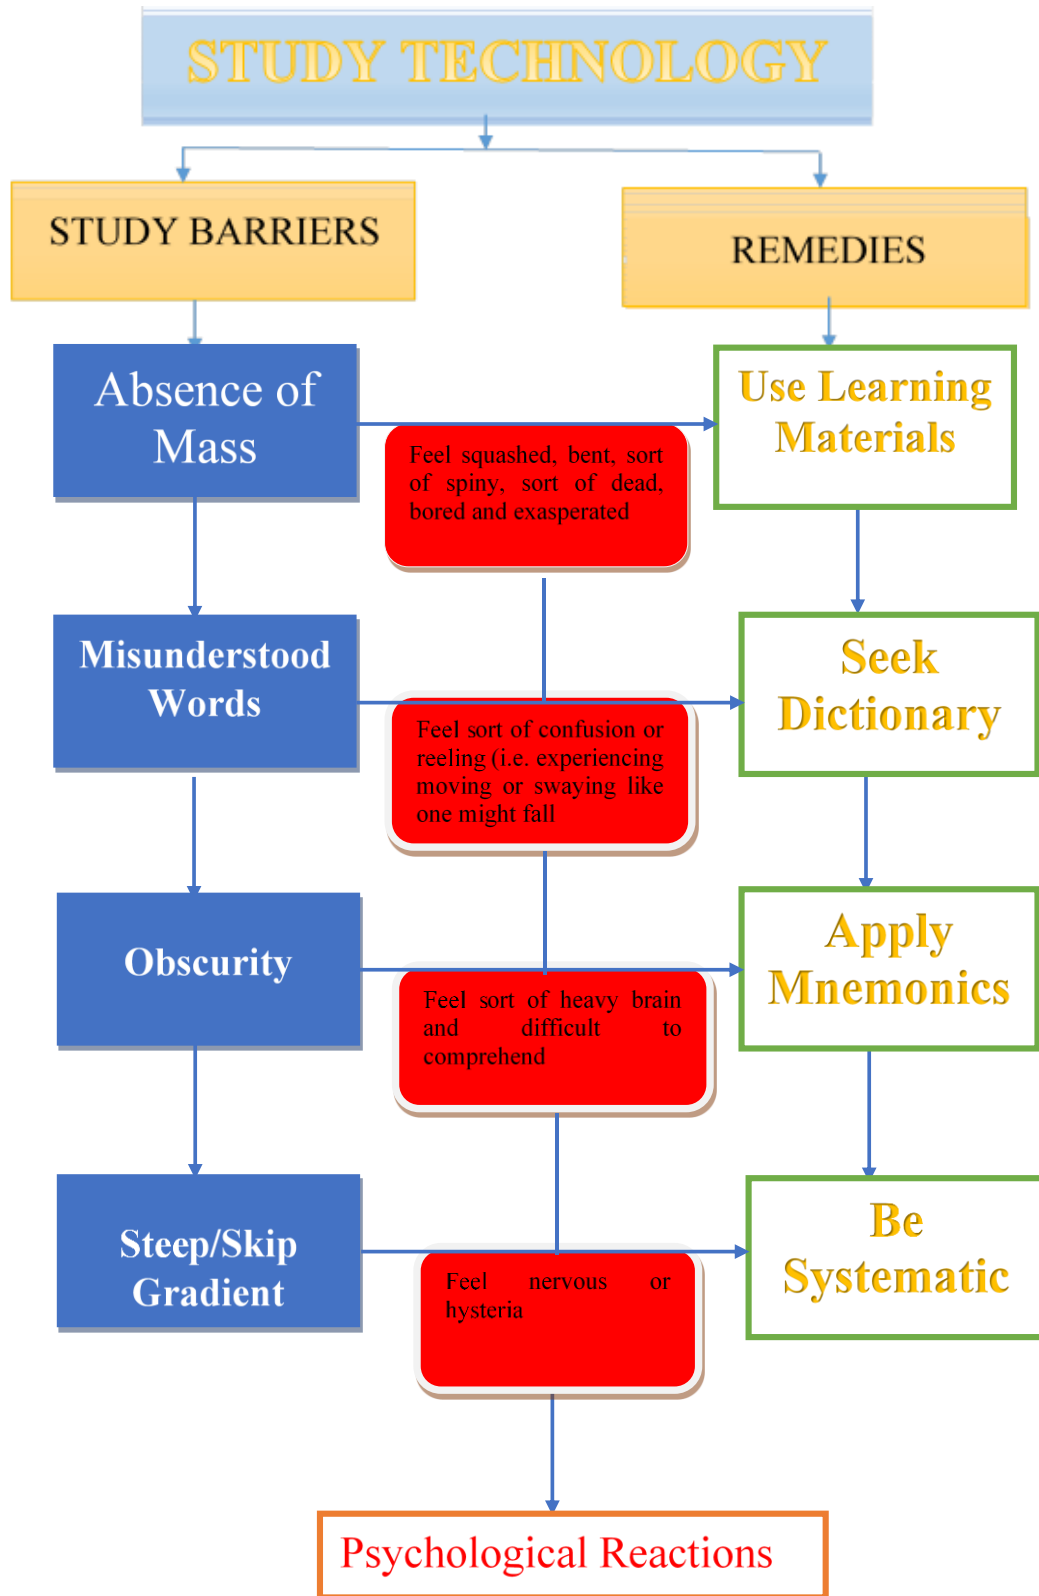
STUDY TECHNOLOGY

STUDY BARRIERS

REMEDIES

Absence of Mass

Feel squashed, bent, sort of spiny, sort of dead, bored and exasperated

Use Learning Materials

Misunderstood Words

Feel sort of confusion or reeling (i.e. experiencing moving or swaying like one might fall

Seek Dictionary

Obscurity

Feel sort of heavy brain and difficult to comprehend

Apply Mnemonics

Steep/Skip Gradient

Feel nervous or hysteria

Be Systematic

Psychological Reactions